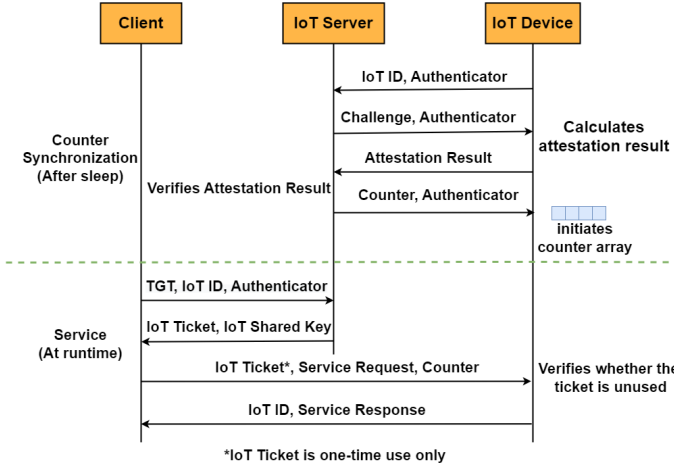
Client

IoT Server

IoT Device

IoT ID, Authenticator

Challenge, Authenticator

Calculates attestation result

Counter Synchronization (After sleep)

Attestation Result

Verifies Attestation Result

Counter, Authenticator

initiates counter array

TGT, IoT ID, Authenticator

Service (At runtime)

IoT Ticket, IoT Shared Key

IoT Ticket*, Service Request, Counter

Verifies whether the ticket is unused

IoT ID, Service Response

*IoT Ticket is one-time use only